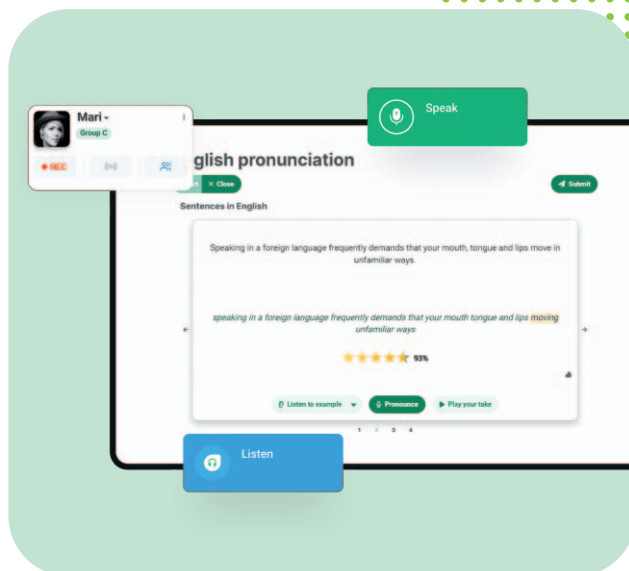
Mari
Group C
REC

Speak

glish pronunciation
Close
Submit
Sentences in English

Speaking in a foreign language frequently demands that your mouth, tongue and lips move in unfamiliar ways.

speaking in a foreign language frequently demands that your mouth tongue and lips moving unfamiliar ways

93%

Listen to example
Pronounce
Play your take

1 2 3 4

Listen